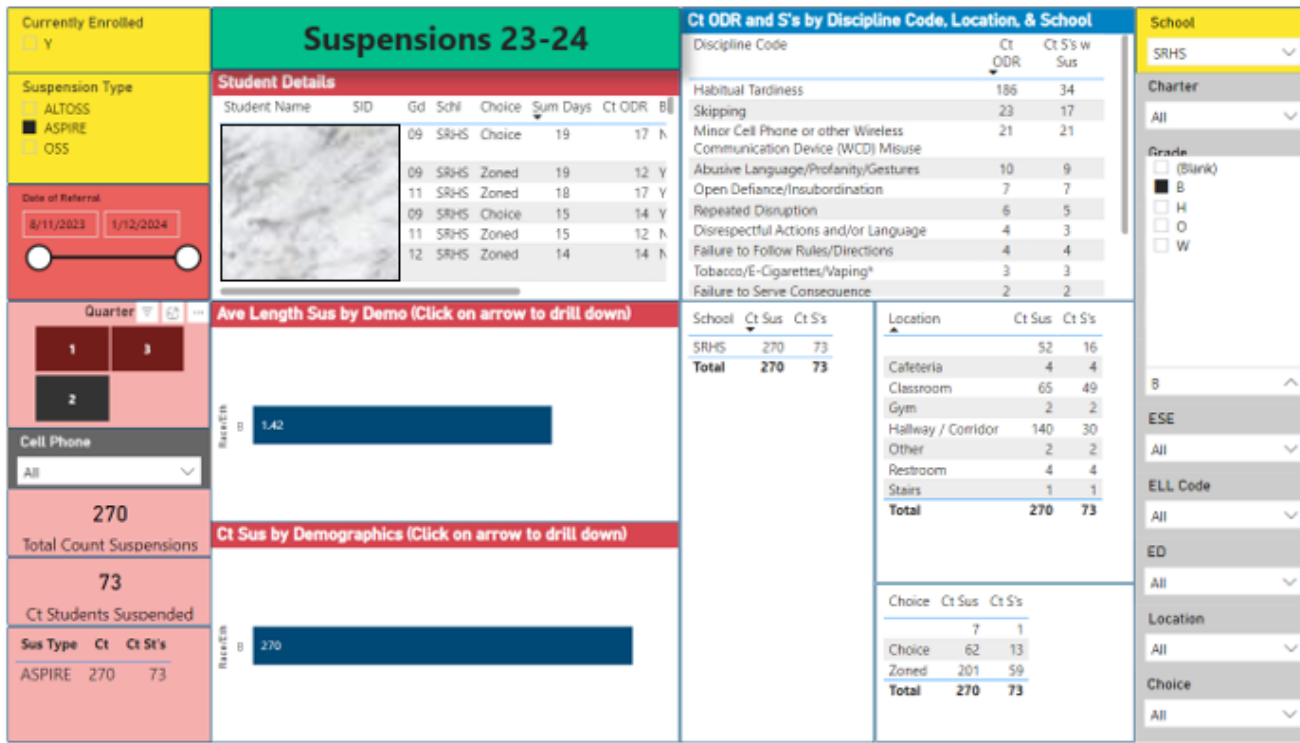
Currently Enrolled
Y

Suspension Type
ALTOSS
ASPIRE
OSS

Date of Referral
8/11/2023
1/12/2024

Quarter
1
3
2

Cell Phone
All

270
Total Count Suspensions

73
Ct Students Suspended

| Sus Type | Ct | Ct St's |
|---|---|---|
| ASPIRE | 270 | 73 |

Suspensions 23-24

Student Details

| Student Name | SID | Gd | Schl | Choice | Sum Days | Ct ODR | B |
|---|---|---|---|---|---|---|---|
| | | 09 | SRHS | Choice | 19 | 17 | N |
| | | 09 | SRHS | Zoned | 19 | 12 | Y |
| | | 11 | SRHS | Zoned | 18 | 17 | Y |
| | | 09 | SRHS | Choice | 15 | 14 | Y |
| | | 11 | SRHS | Zoned | 15 | 12 | N |
| | | 12 | SRHS | Zoned | 14 | 14 | N |

Ave Length Sus by Demo (Click on arrow to drill down)
Race/Eth
B
1.42

Ct Sus by Demographics (Click on arrow to drill down)
Race/Eth
B
270

Ct ODR and S's by Discipline Code, Location, & School

| Discipline Code | Ct ODR | Ct S's w Sus |
|---|---|---|
| Habitual Tardiness | 186 | 34 |
| Skipping | 23 | 17 |
| Minor Cell Phone or other Wireless Communication Device (WCD) Misuse | 21 | 21 |
| Abusive Language/Profanity/Gestures | 10 | 9 |
| Open Defiance/Insubordination | 7 | 7 |
| Repeated Disruption | 6 | 5 |
| Disrespectful Actions and/or Language | 4 | 3 |
| Failure to Follow Rules/Directions | 4 | 4 |
| Tobacco/E-Cigarettes/Vaping* | 3 | 3 |
| Failure to Serve Consequence | 2 | 2 |

| School | Ct Sus | Ct S's |
|---|---|---|
| SRHS | 270 | 73 |
| Total | 270 | 73 |

| Location | Ct Sus | Ct S's |
|---|---|---|
| | 52 | 16 |
| Cafeteria | 4 | 4 |
| Classroom | 65 | 49 |
| Gym | 2 | 2 |
| Hallway / Corridor | 140 | 30 |
| Other | 2 | 2 |
| Restroom | 4 | 4 |
| Stairs | 1 | 1 |
| Total | 270 | 73 |

| Choice | Ct Sus | Ct S's |
|---|---|---|
| | 7 | 1 |
| Choice | 62 | 13 |
| Zoned | 201 | 59 |
| Total | 270 | 73 |

School
SRHS
Charter
All
Grade
(Blank)
B
H
O
W
B
ESE
All
ELL Code
All
ED
All
Location
All
Choice
All